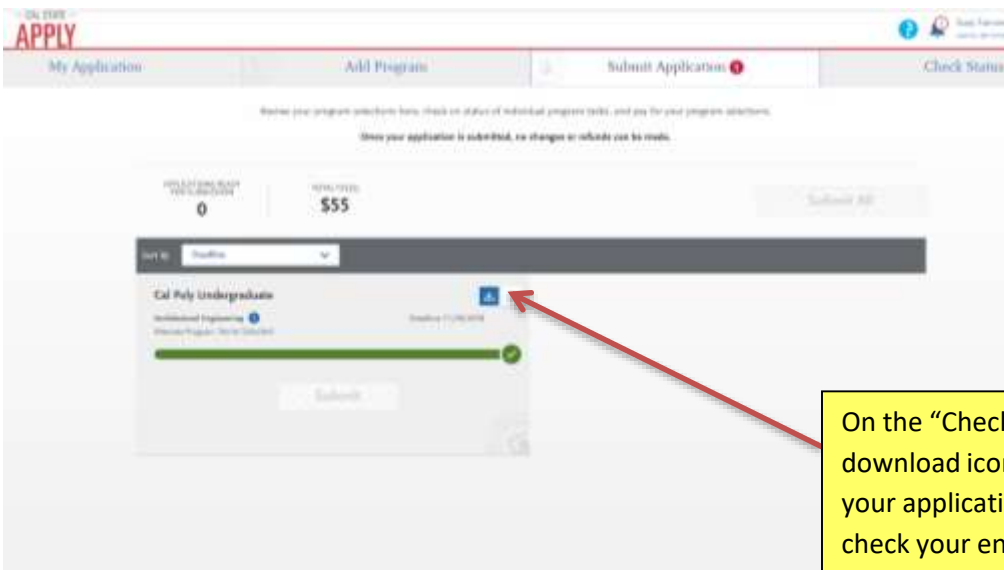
CAL STATE
APPLY

My Application | Add Program | Submit Application | Check Status

Review your program selections here, check on status of individual program tasks, and pay for your program selections.

Once your application is submitted, no changes or refunds can be made.

APPLICATIONS READY FOR SUBMISSION
0

TOTAL FEE(S)
$55

Submit All

Sort by: Deadline

Cal Poly Undergraduate

Architectural Engineering
Alternate Program: None Selected

Deadline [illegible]

Submit

On the "Check
download icon
your applicati
check your en